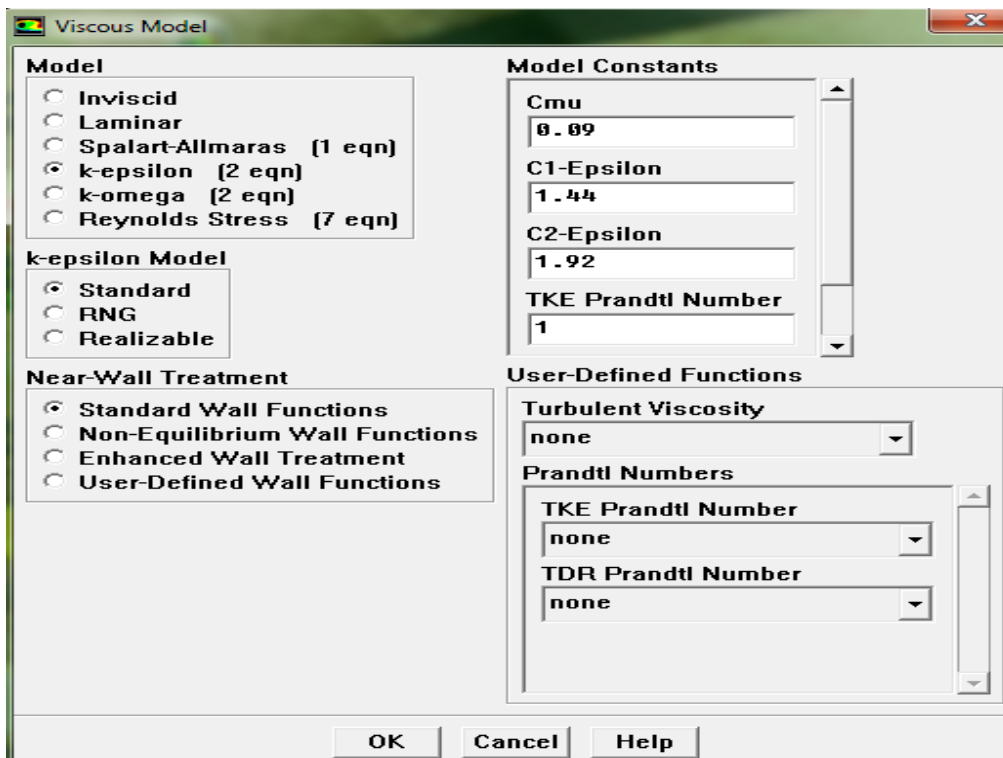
Viscous Model

Model
Inviscid
Laminar
Spalart-Allmaras (1 eqn)
k-epsilon (2 eqn)
k-omega (2 eqn)
Reynolds Stress (7 eqn)

k-epsilon Model
Standard
RNG
Realizable

Near-Wall Treatment
Standard Wall Functions
Non-Equilibrium Wall Functions
Enhanced Wall Treatment
User-Defined Wall Functions

Model Constants
Cmu
0.09
C1-Epsilon
1.44
C2-Epsilon
1.92
TKE Prandtl Number
1

User-Defined Functions
Turbulent Viscosity
none
Prandtl Numbers
TKE Prandtl Number
none
TDR Prandtl Number
none

OK Cancel Help